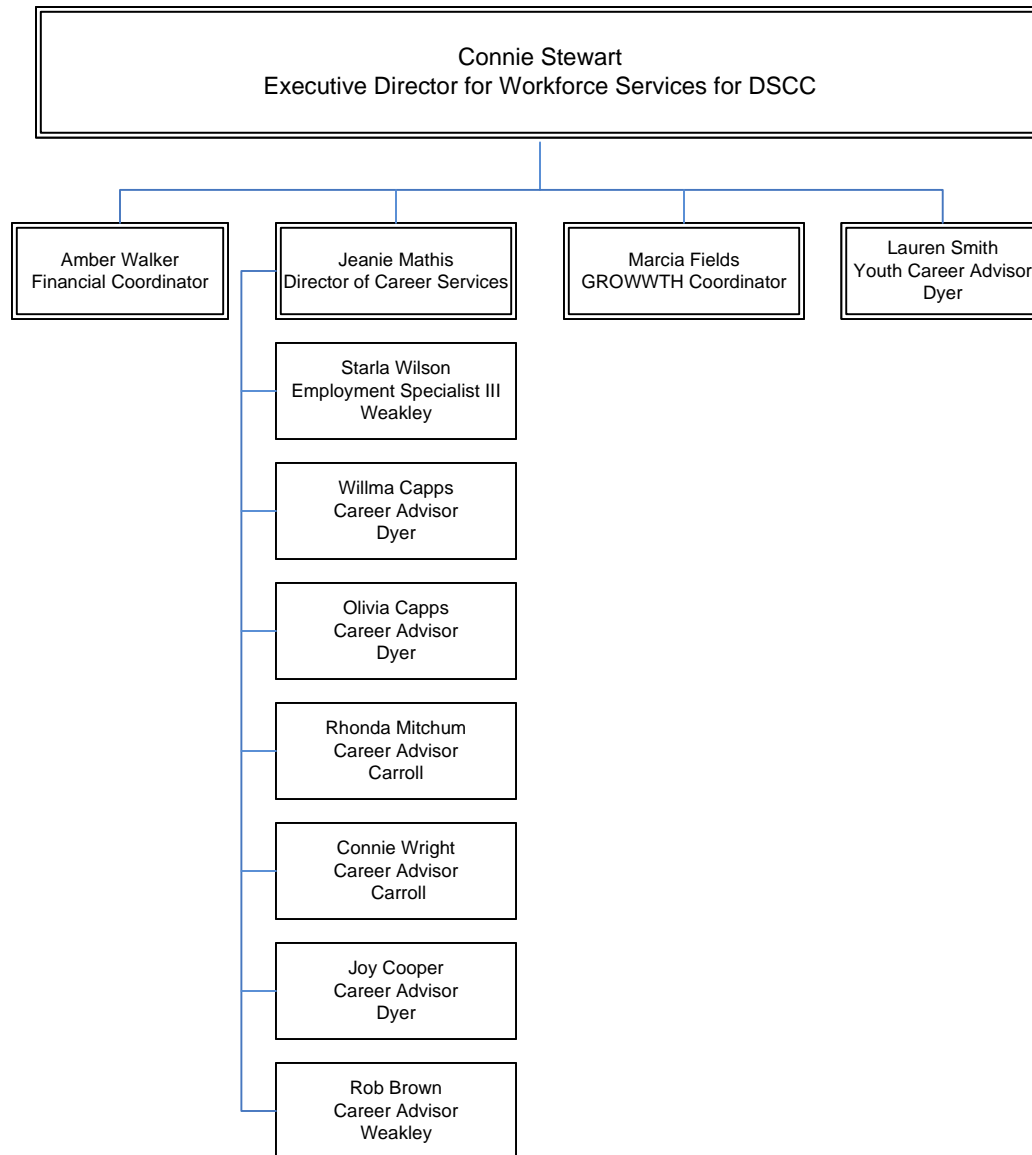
Connie Stewart
Executive Director for Workforce Services for DSCC

Amber Walker
Financial Coordinator

Jeanie Mathis
Director of Career Services

Marcia Fields
GROWWTH Coordinator

Lauren Smith
Youth Career Advisor
Dyer

Starla Wilson
Employment Specialist III
Weakley

Willma Capps
Career Advisor
Dyer

Olivia Capps
Career Advisor
Dyer

Rhonda Mitchum
Career Advisor
Carroll

Connie Wright
Career Advisor
Carroll

Joy Cooper
Career Advisor
Dyer

Rob Brown
Career Advisor
Weakley